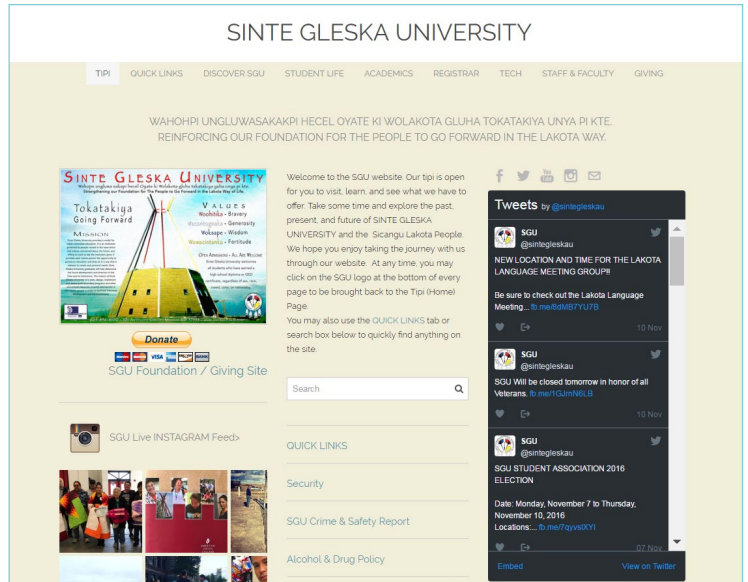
SINTE GLESKA UNIVERSITY

TIPI QUICK LINKS DISCOVER SGU STUDENT LIFE ACADEMICS REGISTRAR TECH STAFF & FACULTY GIVING

WAHOHPI UNGLUWASAKAKPI HECEL OYATE KI WOLAKOTA GLUHA TOKATAKIYA UNYA PI KTE. REINFORCING OUR FOUNDATION FOR THE PEOPLE TO GO FORWARD IN THE LAKOTA WAY.

SINTE GLESKA UNIVERSITY

Tokatakiya Going Forward

Mission

Values
Wóohitika - Bravery
Wacantognaka - Generosity
Woksape - Wisdom
Wowacintanka - Fortitude

Donate

SGU Foundation / Giving Site

SGU Live INSTAGRAM Feed>

Welcome to the SGU website. Our tipi is open for you to visit, learn, and see what we have to offer. Take some time and explore the past, present, and future of SINTE GLESKA UNIVERSITY and the Sicangu Lakota People. We hope you enjoy taking the journey with us through our website. At any time, you may click on the SGU logo at the bottom of every page to be brought back to the Tipi (Home) Page.
You may also use the QUICK LINKS tab or search box below to quickly find anything on the site.

Search

QUICK LINKS

Security

SGU Crime & Safety Report

Alcohol & Drug Policy

Tweets by @sintegleskau

SGU
@sintegleskau
NEW LOCATION AND TIME FOR THE LAKOTA LANGUAGE MEETING GROUP!!

Be sure to check out the Lakota Language Meeting... fb.me/8dMB7YU7B
10 Nov

SGU
@sintegleskau
SGU Will be closed tomorrow in honor of all Veterans. fb.me/1GJmN6LB
10 Nov

SGU
@sintegleskau
SGU STUDENT ASSOCIATION 2016 ELECTION

Date: Monday, November 7 to Thursday, November 10, 2016
Locations:... fb.me/7qyvsIXYI
07 Nov

Embed View on Twitter